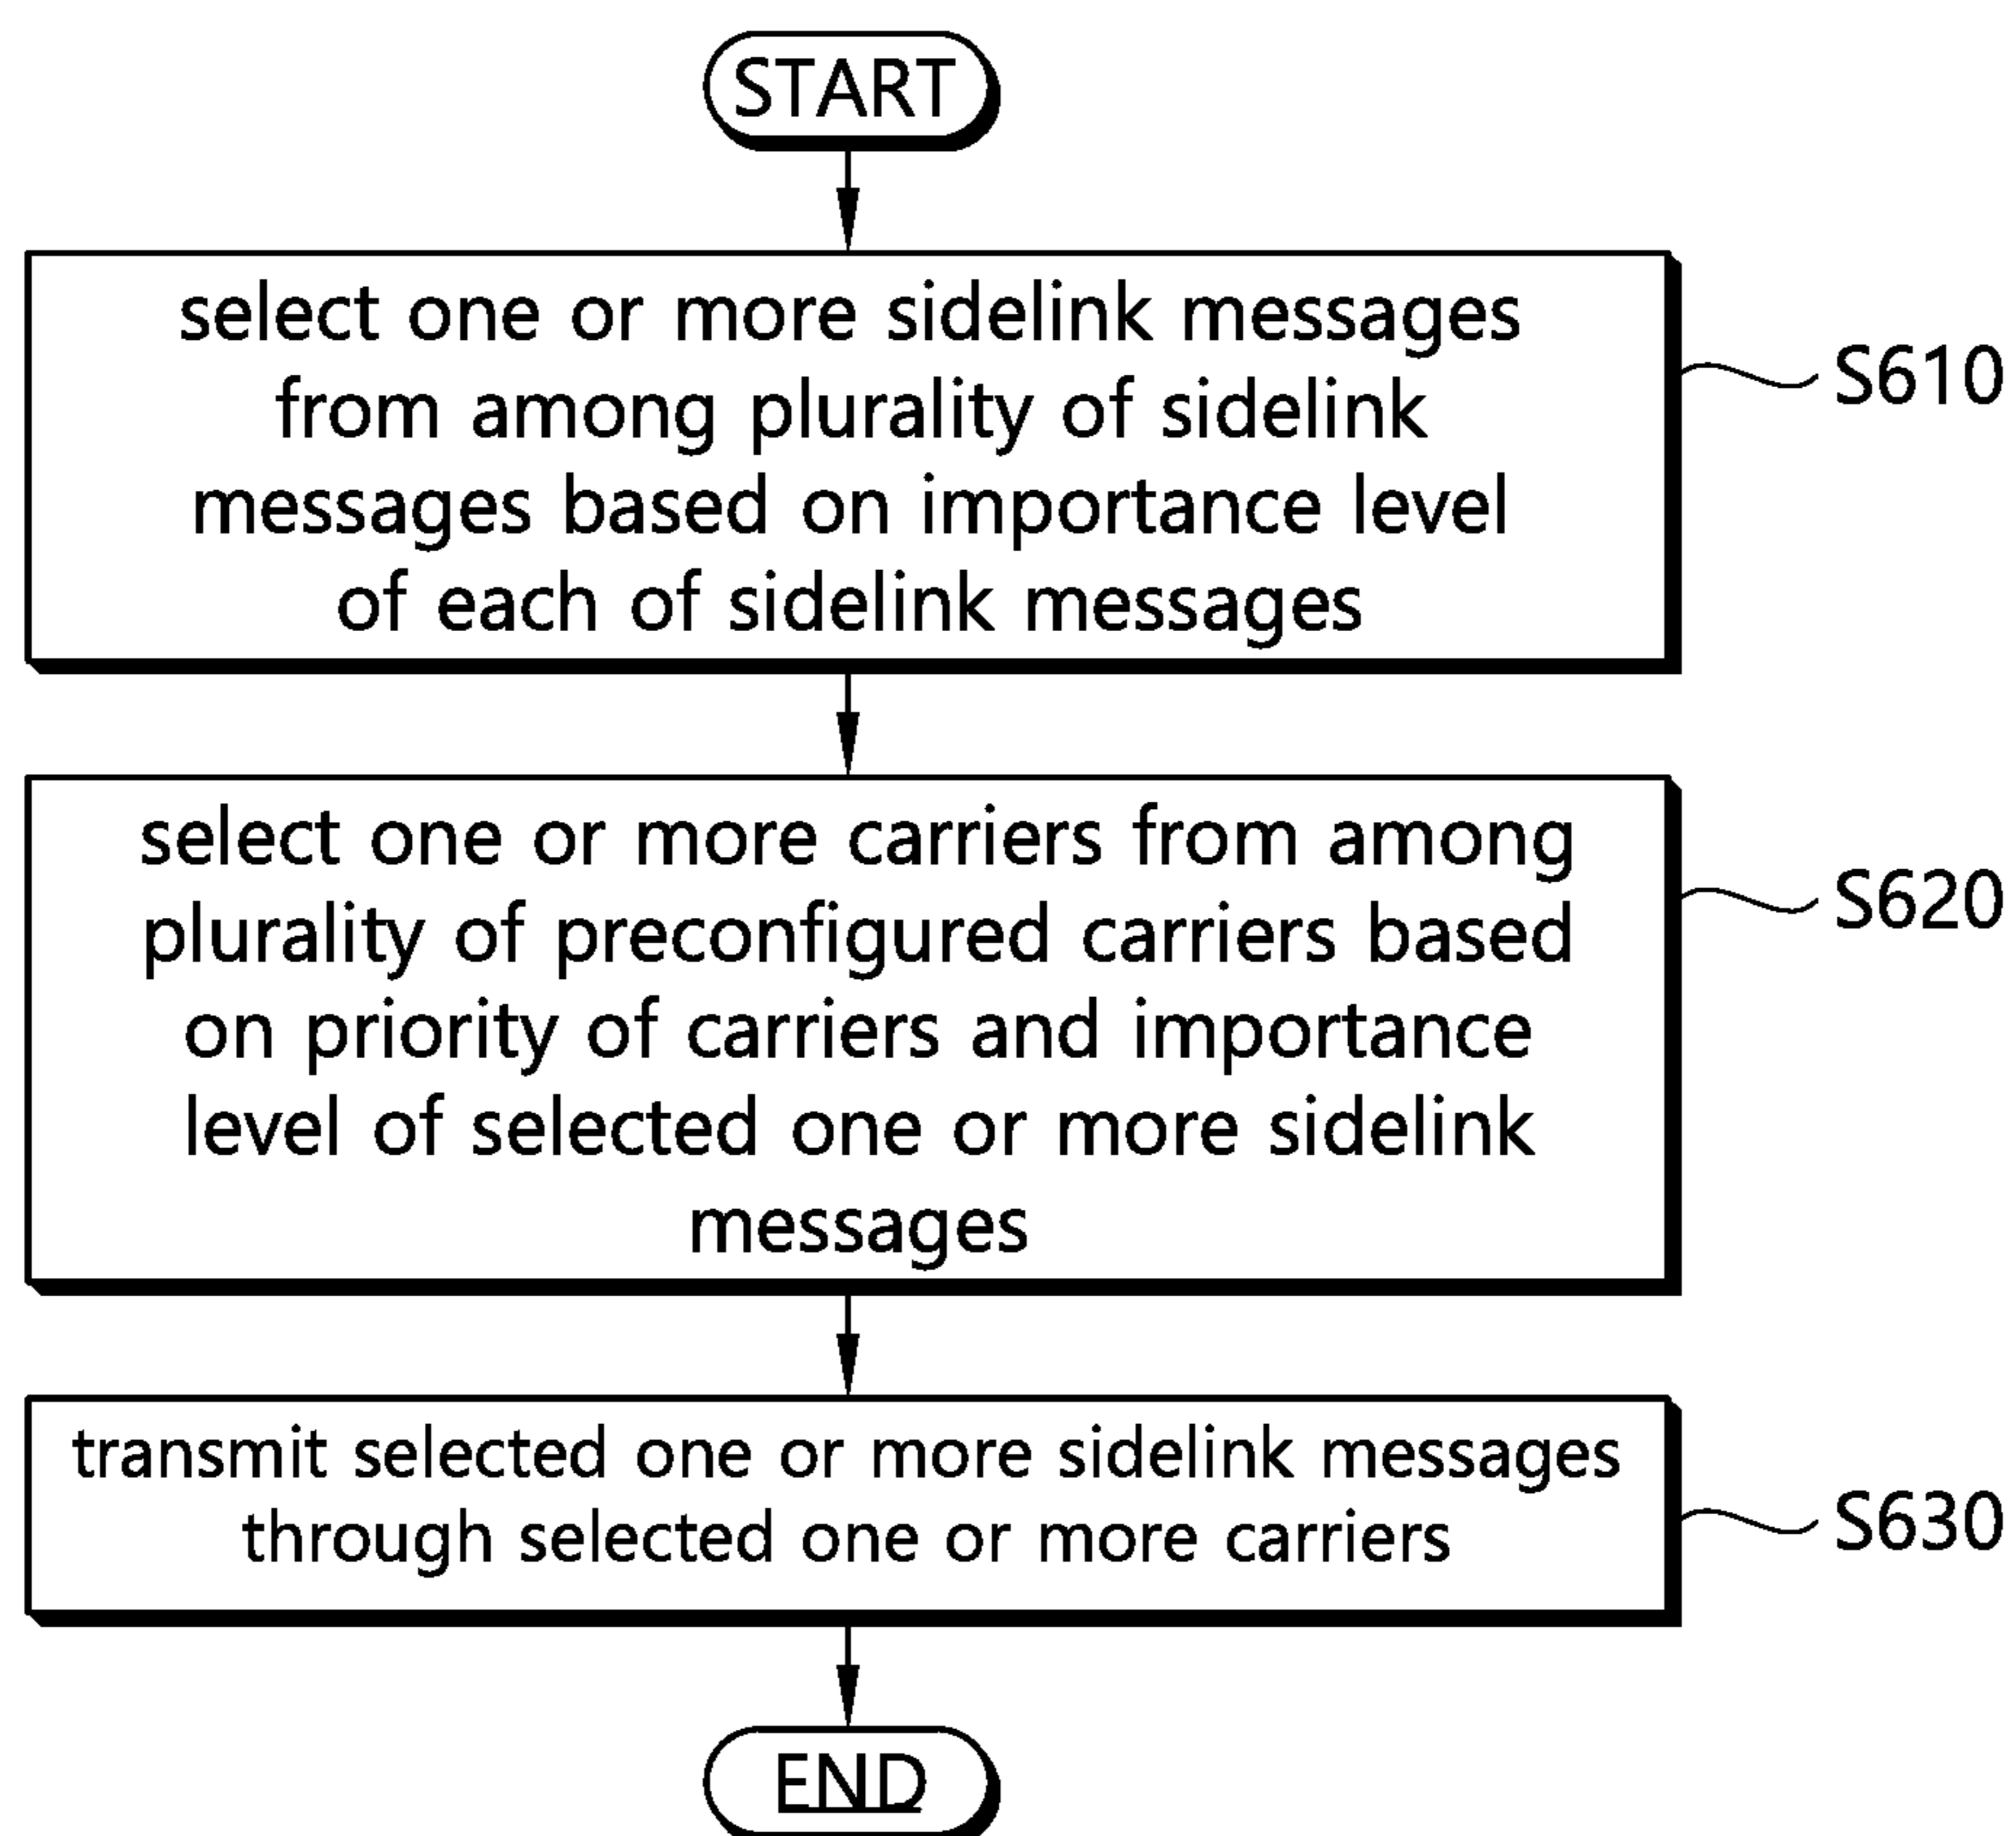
START

select one or more sidelink messages from among plurality of sidelink messages based on importance level of each of sidelink messages

S610

select one or more carriers from among plurality of preconfigured carriers based on priority of carriers and importance level of selected one or more sidelink messages

S620

transmit selected one or more sidelink messages through selected one or more carriers

S630

END